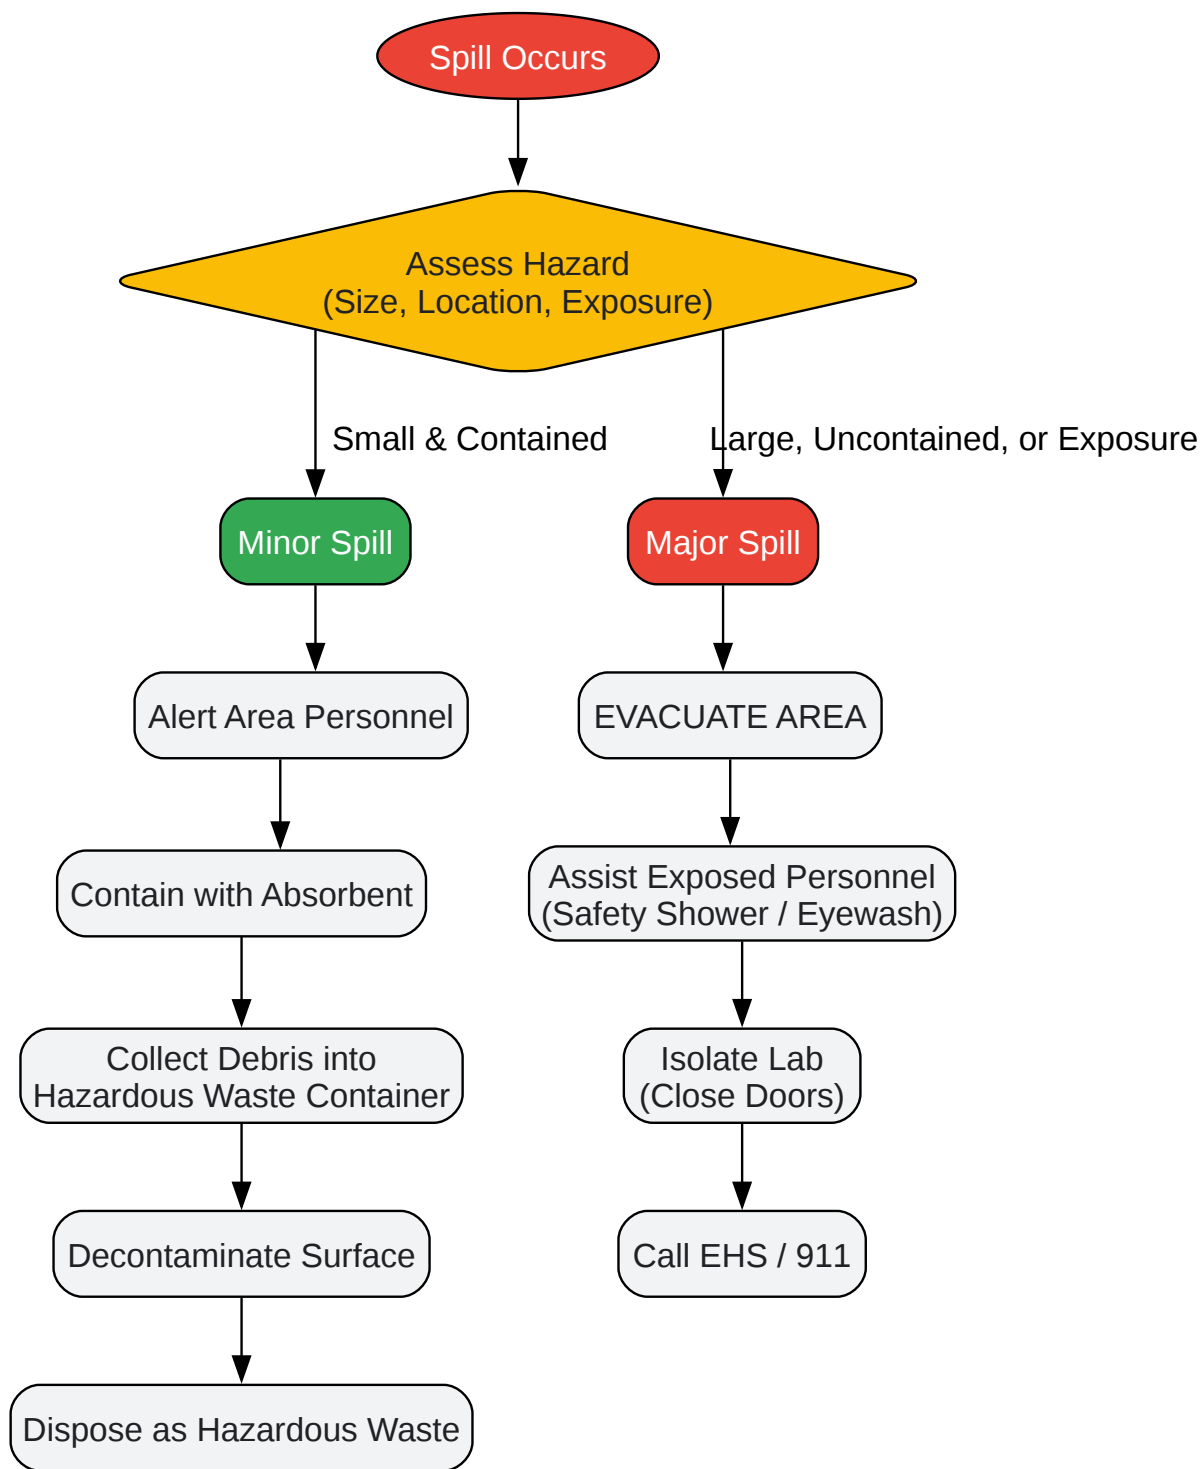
Spill Occurs

Assess Hazard
(Size, Location, Exposure)

Small & Contained

Large, Uncontained, or Exposure

Minor Spill

Major Spill

Alert Area Personnel

Contain with Absorbent

Collect Debris into Hazardous Waste Container

Decontaminate Surface

Dispose as Hazardous Waste

EVACUATE AREA

Assist Exposed Personnel (Safety Shower / Eyewash)

Isolate Lab (Close Doors)

Call EHS / 911